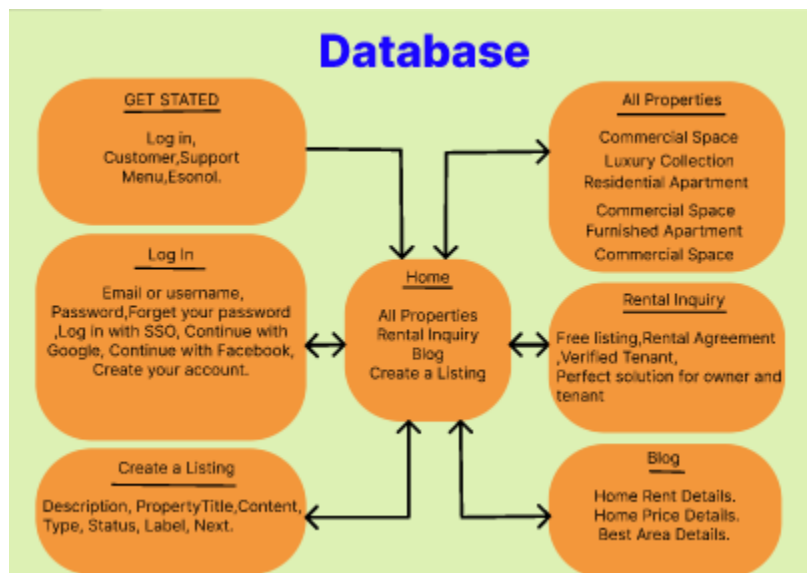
Database

GET STATED

Log in, Customer,Support Menu,Esonol.

Log In

Email or username, Password,Forget your password ,Log in with SSO, Continue with Google, Continue with Facebook, Create your account.

Create a Listing

Description, PropertyTitle,Content, Type, Status, Label, Next.

Home

All Properties
Rental Inquiry
Blog
Create a Listing

All Properties

Commercial Space
Luxury Collection
Residential Apartment
Commercial Space
Furnished Apartment
Commercial Space

Rental Inquiry

Free listing,Rental Agreement ,Verified Tenant, Perfect solution for owner and tenant

Blog

Home Rent Details.
Home Price Details.
Best Area Details.